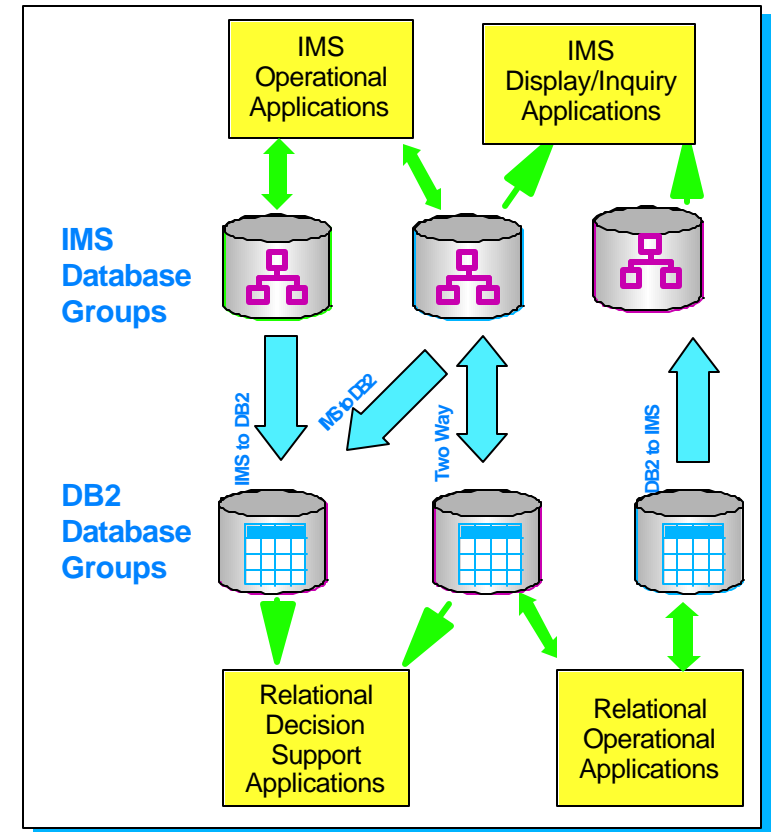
IMS Operational Applications

IMS Display/Inquiry Applications

IMS Database Groups

IMS to DB2

IMS to DB2

Two Way

DB2 to IMS

DB2 Database Groups

Relational Decision Support Applications

Relational Operational Applications